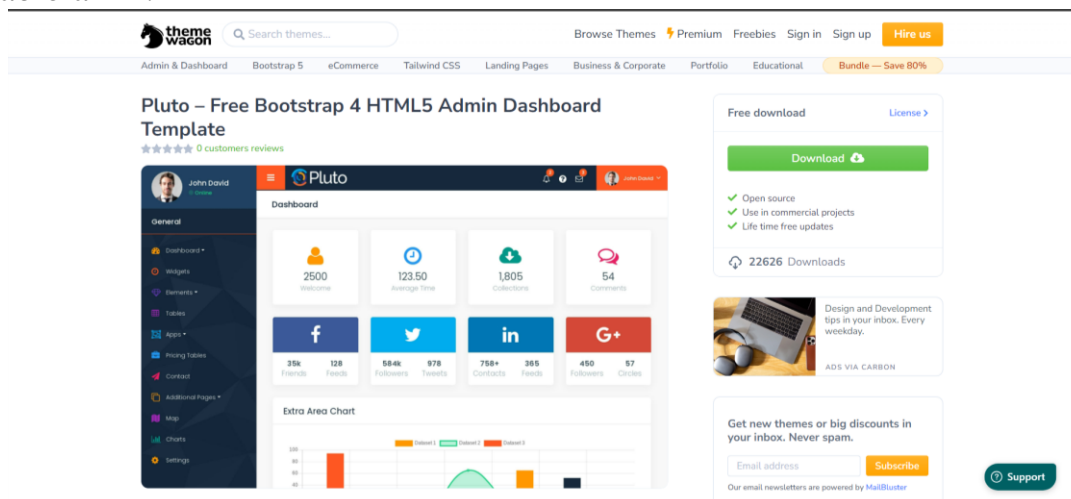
theme wagon

Search themes...

Browse Themes Premium Freebies Sign in Sign up Hire us

Admin & Dashboard Bootstrap 5 eCommerce Tailwind CSS Landing Pages Business & Corporate Portfolio Educational Bundle — Save 80%

Pluto – Free Bootstrap 4 HTML5 Admin Dashboard Template

0 customers reviews

John David
Online

General

Dashboard
Widgets
Elements
Tables
Apps
Pricing Tables
Contact
Additional Pages
Map
Charts
Settings

Pluto

John David

Dashboard

2500
Welcome

123.50
Average Time

1,805
Collections

54
Comments

35k Friends
128 Feeds

584k Followers
978 Tweets

758+ Contacts
365 Feeds

450 Followers
57 Circles

Extra Area Chart

Dataset 1 Dataset 2 Dataset 3

100
80
60
40

Free download License >

Download

Open source
Use in commercial projects
Life time free updates

22626 Downloads

Design and Development tips in your inbox. Every weekday.

ADS VIA CARBON

Get new themes or big discounts in your inbox. Never spam.

Email address Subscribe

Our email newsletters are powered by MailBluster

Support